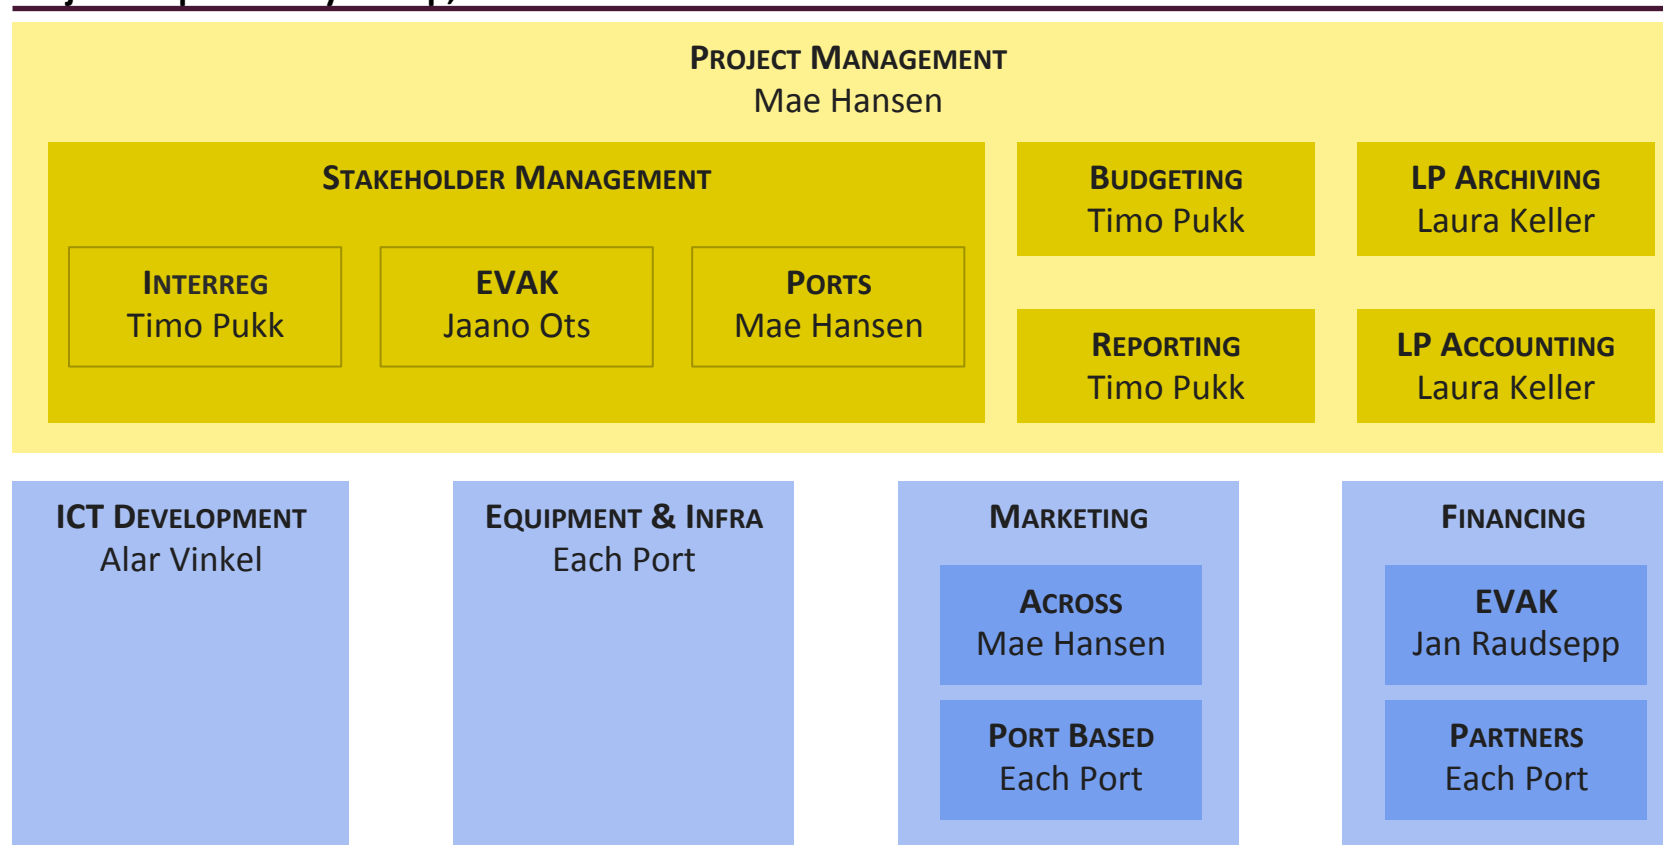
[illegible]

PROJECT MANAGEMENT
Mae Hansen

STAKEHOLDER MANAGEMENT

INTERREG
Timo Pukk

EVAK
Jaano Ots

PORTS
Mae Hansen

BUDGETING
Timo Pukk

LP ARCHIVING
Laura Keller

REPORTING
Timo Pukk

LP ACCOUNTING
Laura Keller

ICT DEVELOPMENT
Alar Vinkel

EQUIPMENT & INFRA
Each Port

MARKETING

ACROSS
Mae Hansen

PORT BASED
Each Port

FINANCING

EVAK
Jan Raudsepp

PARTNERS
Each Port